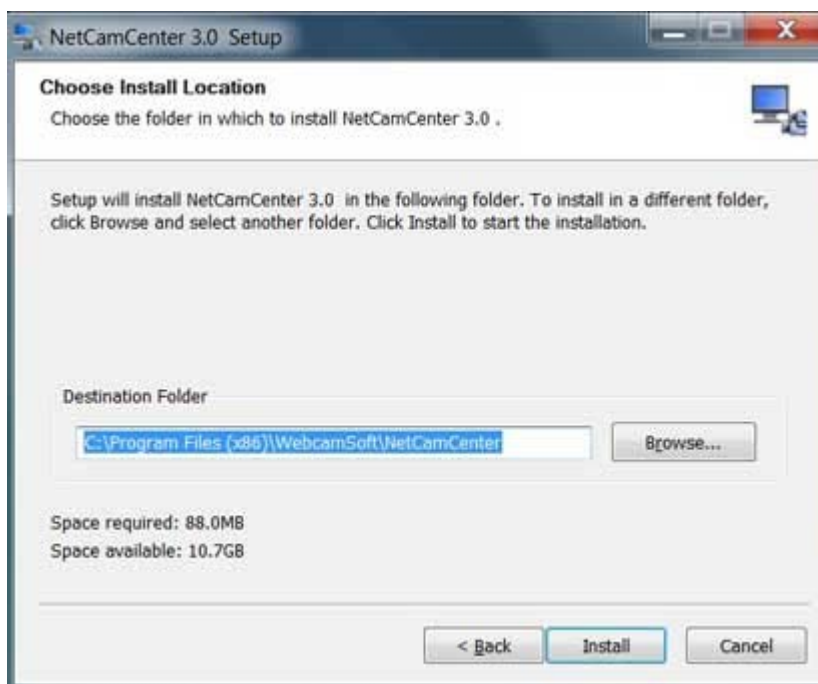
NetCamCenter 3.0 Setup

Choose Install Location

Choose the folder in which to install NetCamCenter 3.0 .

Setup will install NetCamCenter 3.0 in the following folder. To install in a different folder, click Browse and select another folder. Click Install to start the installation.

Destination Folder

C:\Program Files (x86)\WebcamSoft\NetCamCenter

Browse...

Space required: 88.0MB

Space available: 10.7GB

< Back

Install

Cancel